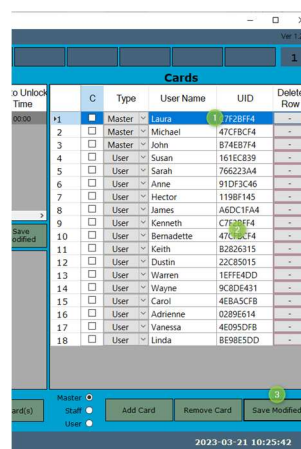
– □ X

Ver 1.

1

o Unlock Time

00:00

Save Modified

Cards

| | C | Type | User Name | UID | Delete Row |
|---|---|---|---|---|---|
| ▸1 | ☐ | Master | Laura | 7F2BFF4 | - |
| 2 | ☐ | Master | Michael | 47CFBCF4 | - |
| 3 | ☐ | Master | John | B74EB7F4 | - |
| 4 | ☐ | User | Susan | 161EC839 | - |
| 5 | ☐ | User | Sarah | 766223A4 | - |
| 6 | ☐ | User | Anne | 91DF3C46 | - |
| 7 | ☐ | User | Hector | 119BF145 | - |
| 8 | ☐ | User | James | A6DC1FA4 | - |
| 9 | ☐ | User | Kenneth | C7F2BFF4 | - |
| 10 | ☐ | User | Bernadette | 47CBCF4 | - |
| 11 | ☐ | User | Keith | B2826315 | - |
| 12 | ☐ | User | Dustin | 22C85015 | - |
| 13 | ☐ | User | Warren | 1EFFE4DD | - |
| 14 | ☐ | User | Wayne | 9C8DE431 | - |
| 15 | ☐ | User | Carol | 4EBA5CFB | - |
| 16 | ☐ | User | Adrienne | 0289E614 | - |
| 17 | ☐ | User | Vanessa | 4E095DFB | - |
| 18 | ☐ | User | Linda | BE98E5DD | - |

1 2 3

ard(s)

Master Staff User

Add Card

Remove Card

Save Modified

2023-03-21 10:25:42